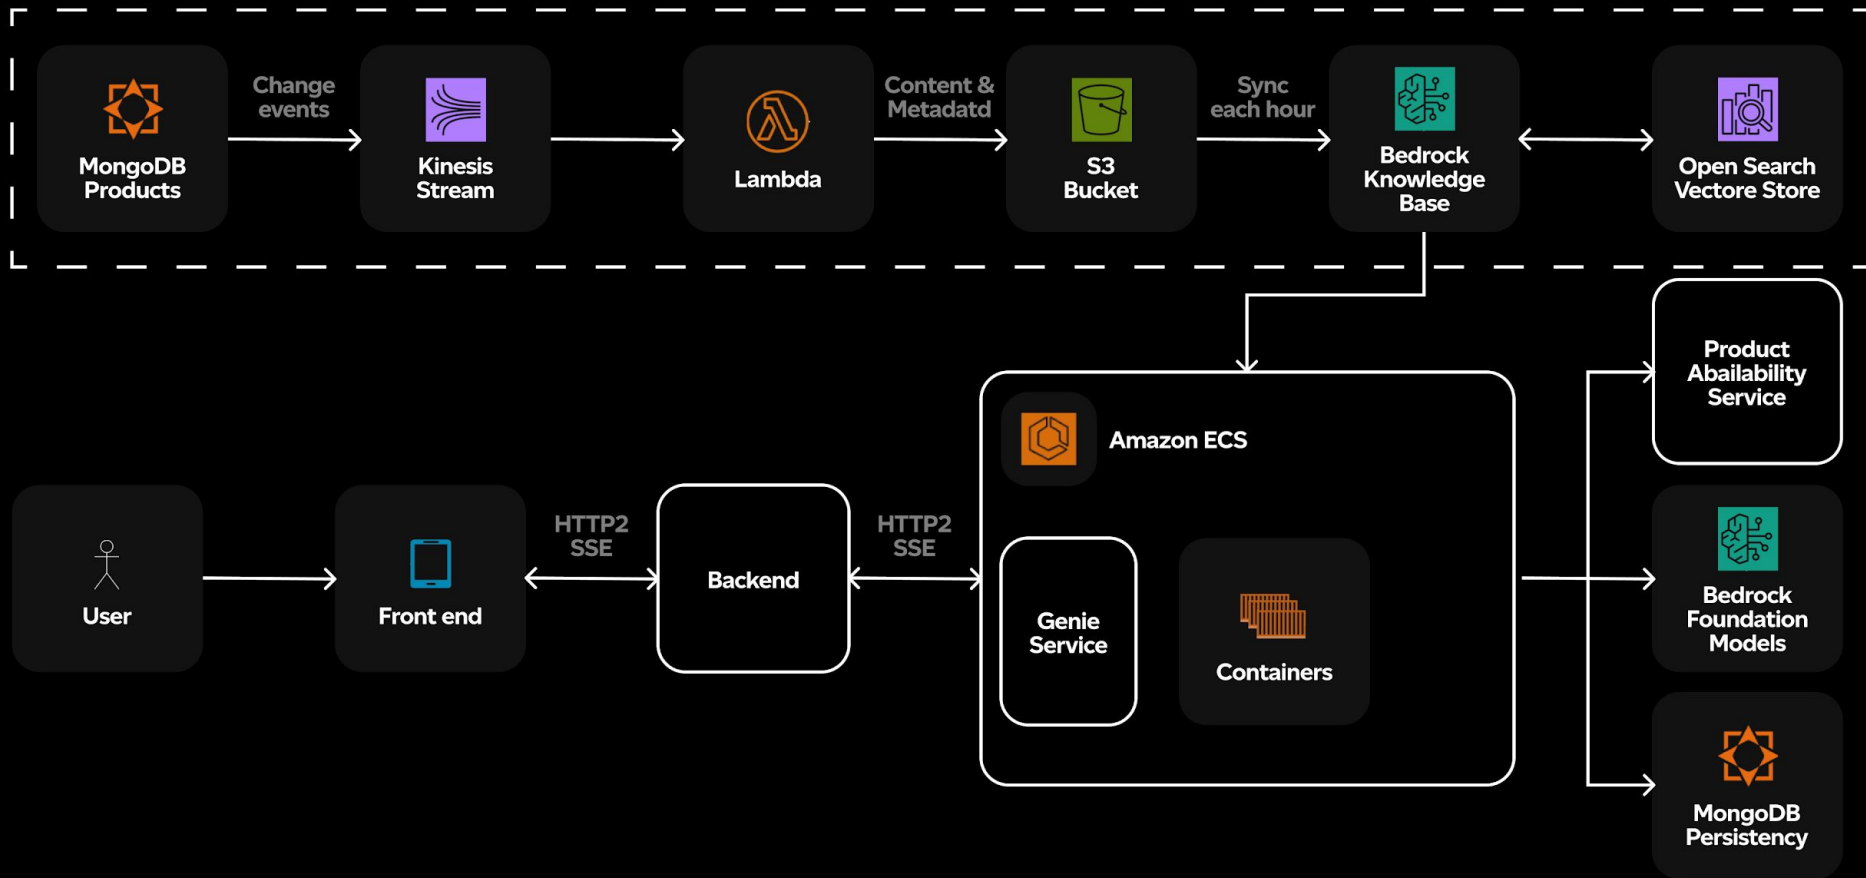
MongoDB Products

Change events

Kinesis Stream

Lambda

Content & Metadatd

S3 Bucket

Sync each hour

Bedrock Knowledge Base

Open Search Vectore Store

Product Abailability Service

Amazon ECS

User

Front end

HTTP2 SSE

Backend

HTTP2 SSE

Genie Service

Containers

Bedrock Foundation Models

MongoDB Persistency